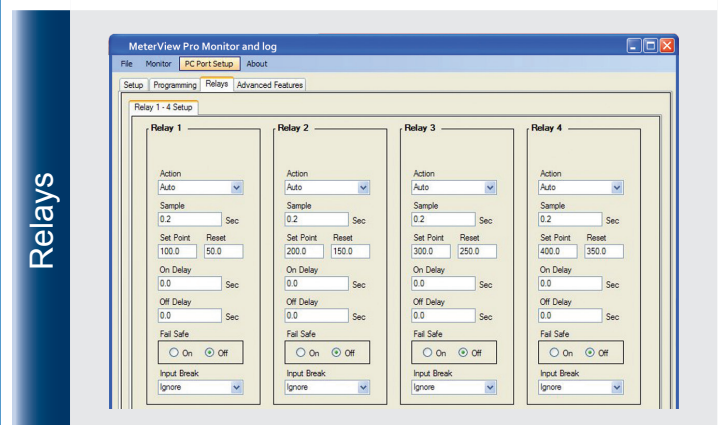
Relays

MeterView Pro Monitor and log

File Monitor PC Port Setup About

Setup Programming Relays Advanced Features

Relay 1 - 4 Setup

Relay 1

Action
Auto
Sample
0.2 Sec
Set Point Reset
100.0 50.0
On Delay
0.0 Sec
Off Delay
0.0 Sec
Fail Safe
On Off
Input Break
Ignore

Relay 2

Action
Auto
Sample
0.2 Sec
Set Point Reset
200.0 150.0
On Delay
0.0 Sec
Off Delay
0.0 Sec
Fail Safe
On Off
Input Break
Ignore

Relay 3

Action
Auto
Sample
0.2 Sec
Set Point Reset
300.0 250.0
On Delay
0.0 Sec
Off Delay
0.0 Sec
Fail Safe
On Off
Input Break
Ignore

Relay 4

Action
Auto
Sample
0.2 Sec
Set Point Reset
400.0 350.0
On Delay
0.0 Sec
Off Delay
0.0 Sec
Fail Safe
On Off
Input Break
Ignore